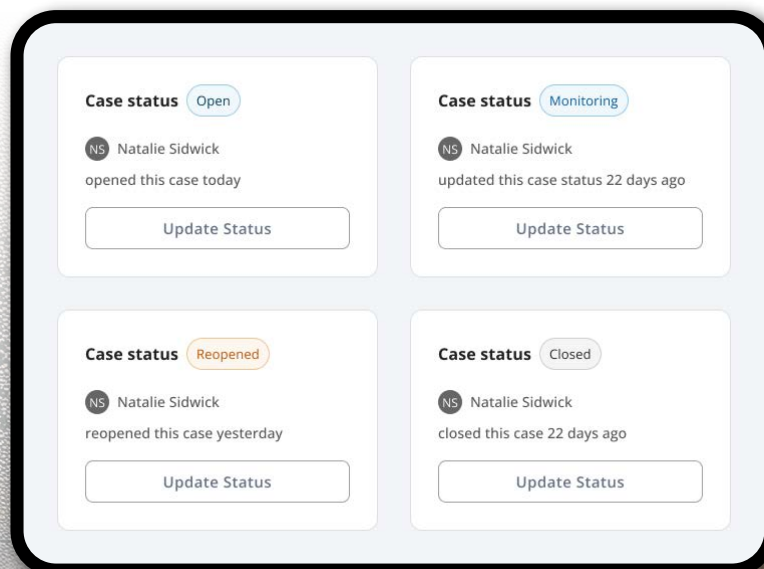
Case status Open

NS Natalie Sidwick

opened this case today

Update Status

Case status Monitoring

NS Natalie Sidwick

updated this case status 22 days ago

Update Status

Case status Reopened

NS Natalie Sidwick

reopened this case yesterday

Update Status

Case status Closed

NS Natalie Sidwick

closed this case 22 days ago

Update Status